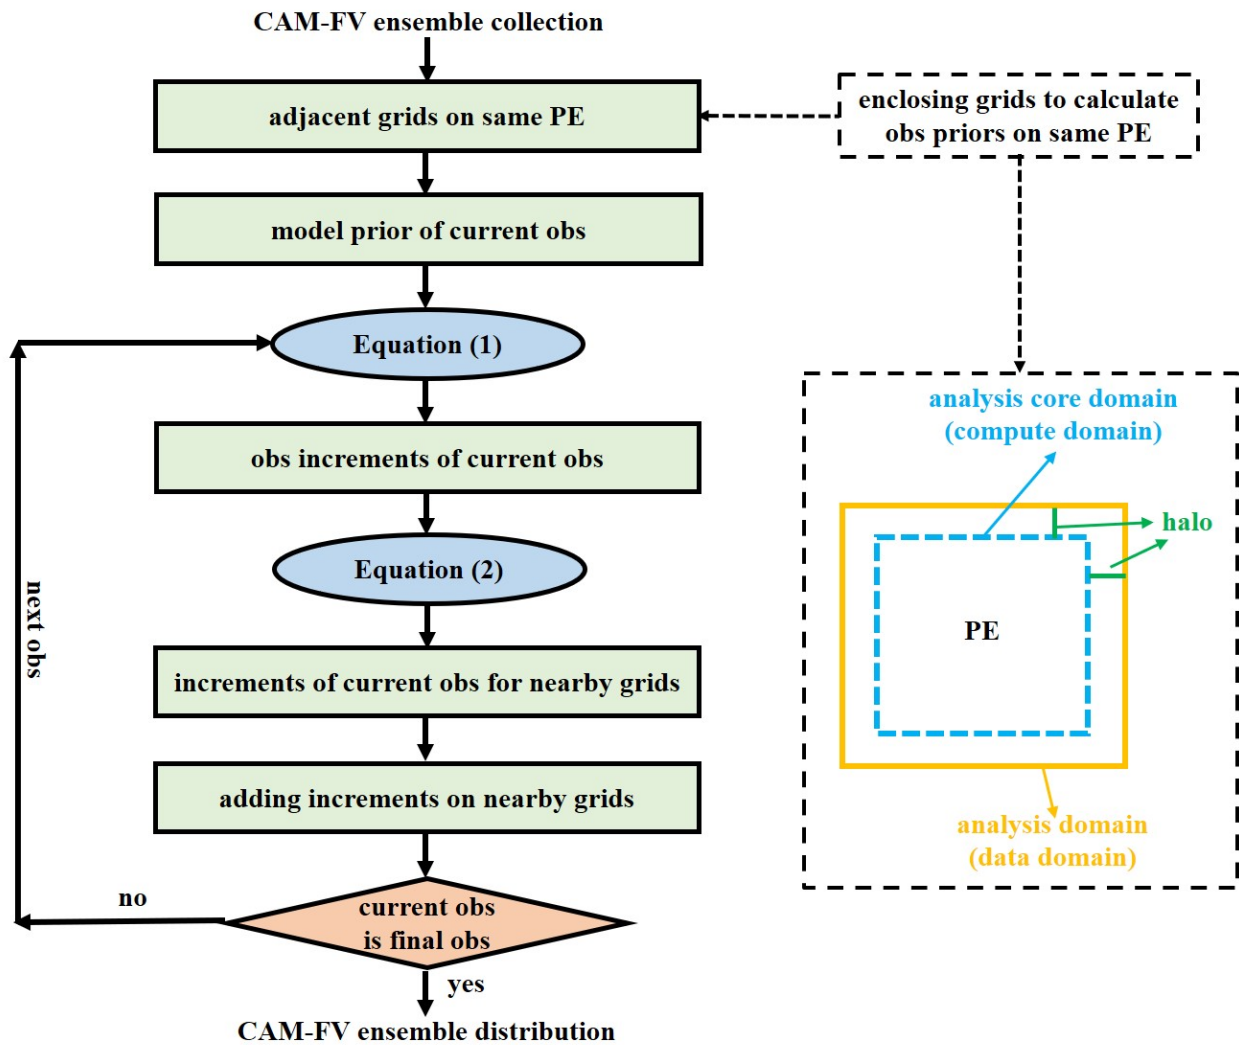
CAM-FV ensemble collection

adjacent grids on same PE

enclosing grids to calculate obs priors on same PE

model prior of current obs

Equation (1)

obs increments of current obs

Equation (2)

increments of current obs for nearby grids

adding increments on nearby grids

current obs is final obs

no

yes

next obs

CAM-FV ensemble distribution

analysis core domain (compute domain)

halo

PE

analysis domain (data domain)